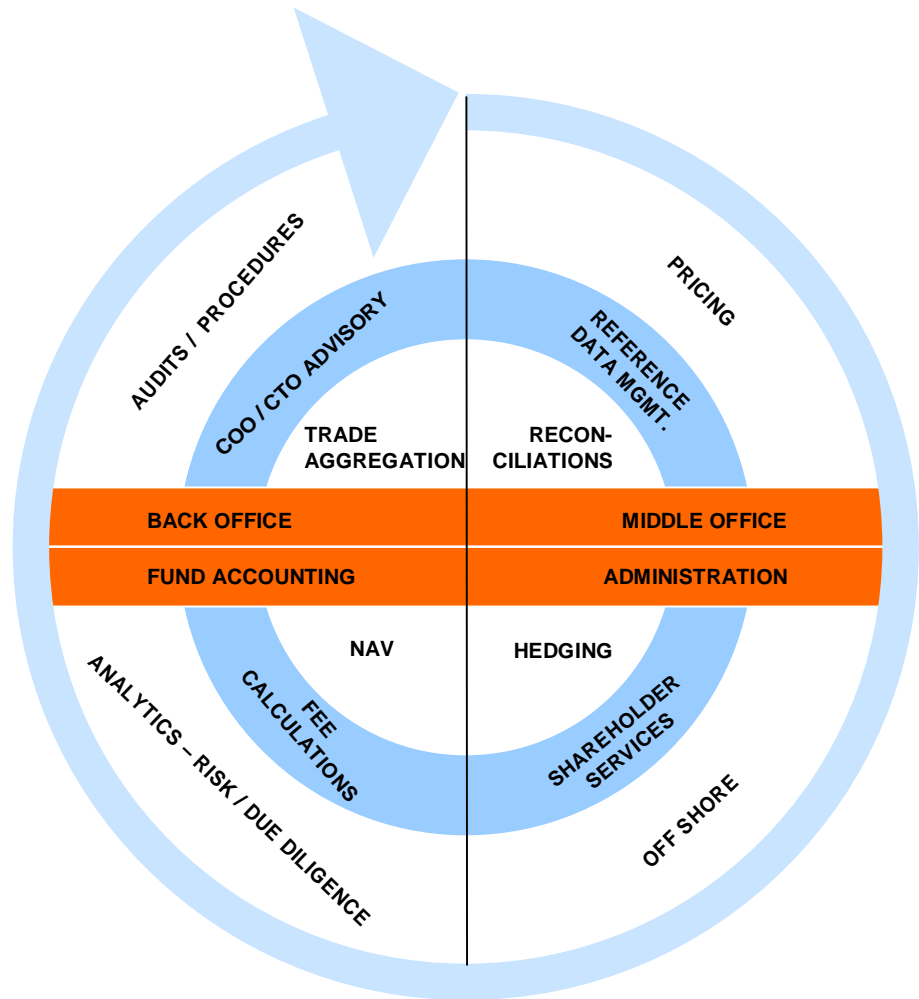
AUDITS / PROCEDURES

PRICING

COO / CTO ADVISORY

REFERENCE DATA MGMT.

TRADE AGGREGATION

RECONCILIATIONS

BACK OFFICE

MIDDLE OFFICE

FUND ACCOUNTING

ADMINISTRATION

NAV

HEDGING

FEE CALCULATIONS

SHAREHOLDER SERVICES

ANALYTICS – RISK / DUE DILIGENCE

OFF SHORE